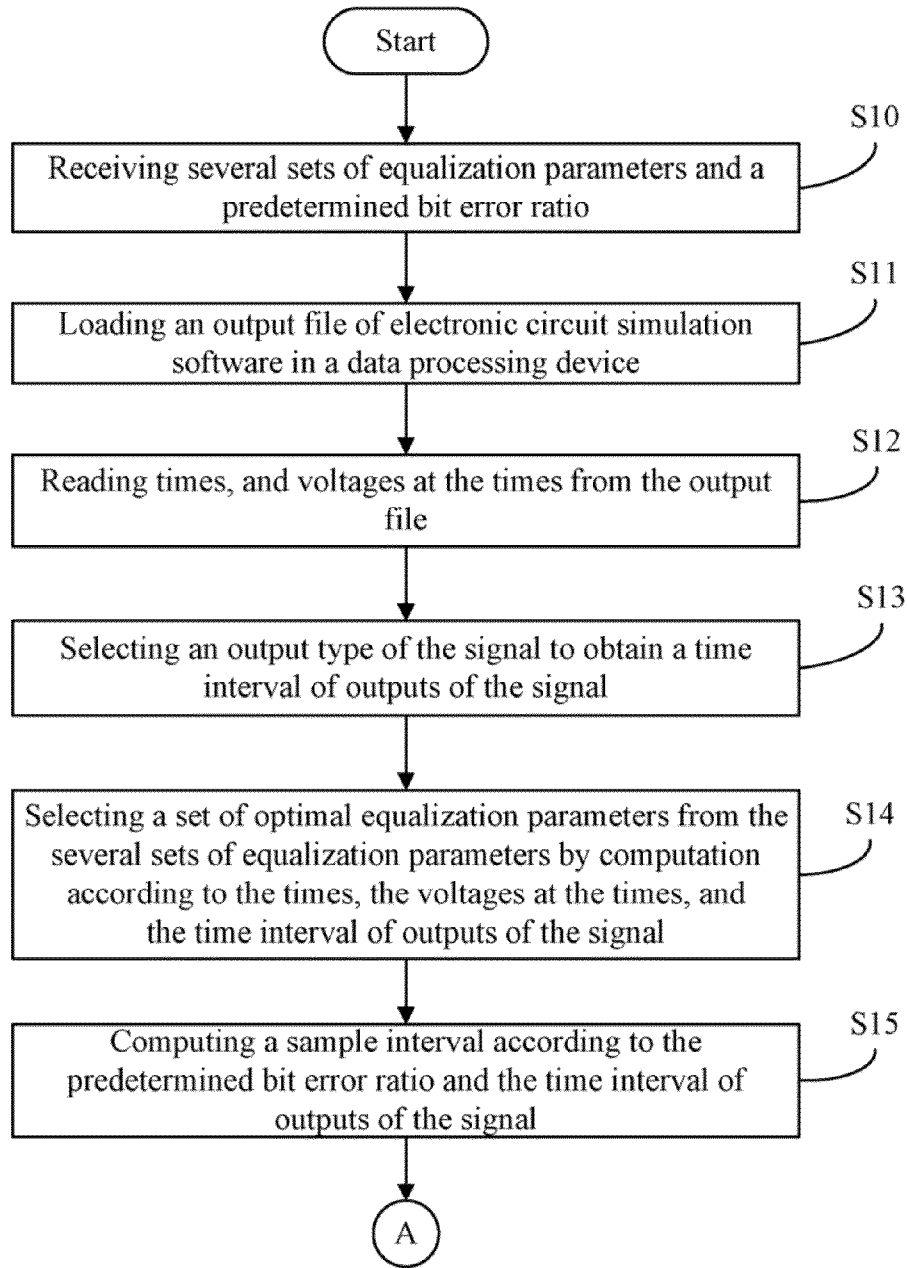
Start

S10

Receiving several sets of equalization parameters and a predetermined bit error ratio

S11

Loading an output file of electronic circuit simulation software in a data processing device

S12

Reading times, and voltages at the times from the output file

S13

Selecting an output type of the signal to obtain a time interval of outputs of the signal

S14

Selecting a set of optimal equalization parameters from the several sets of equalization parameters by computation according to the times, the voltages at the times, and the time interval of outputs of the signal

S15

Computing a sample interval according to the predetermined bit error ratio and the time interval of outputs of the signal

A